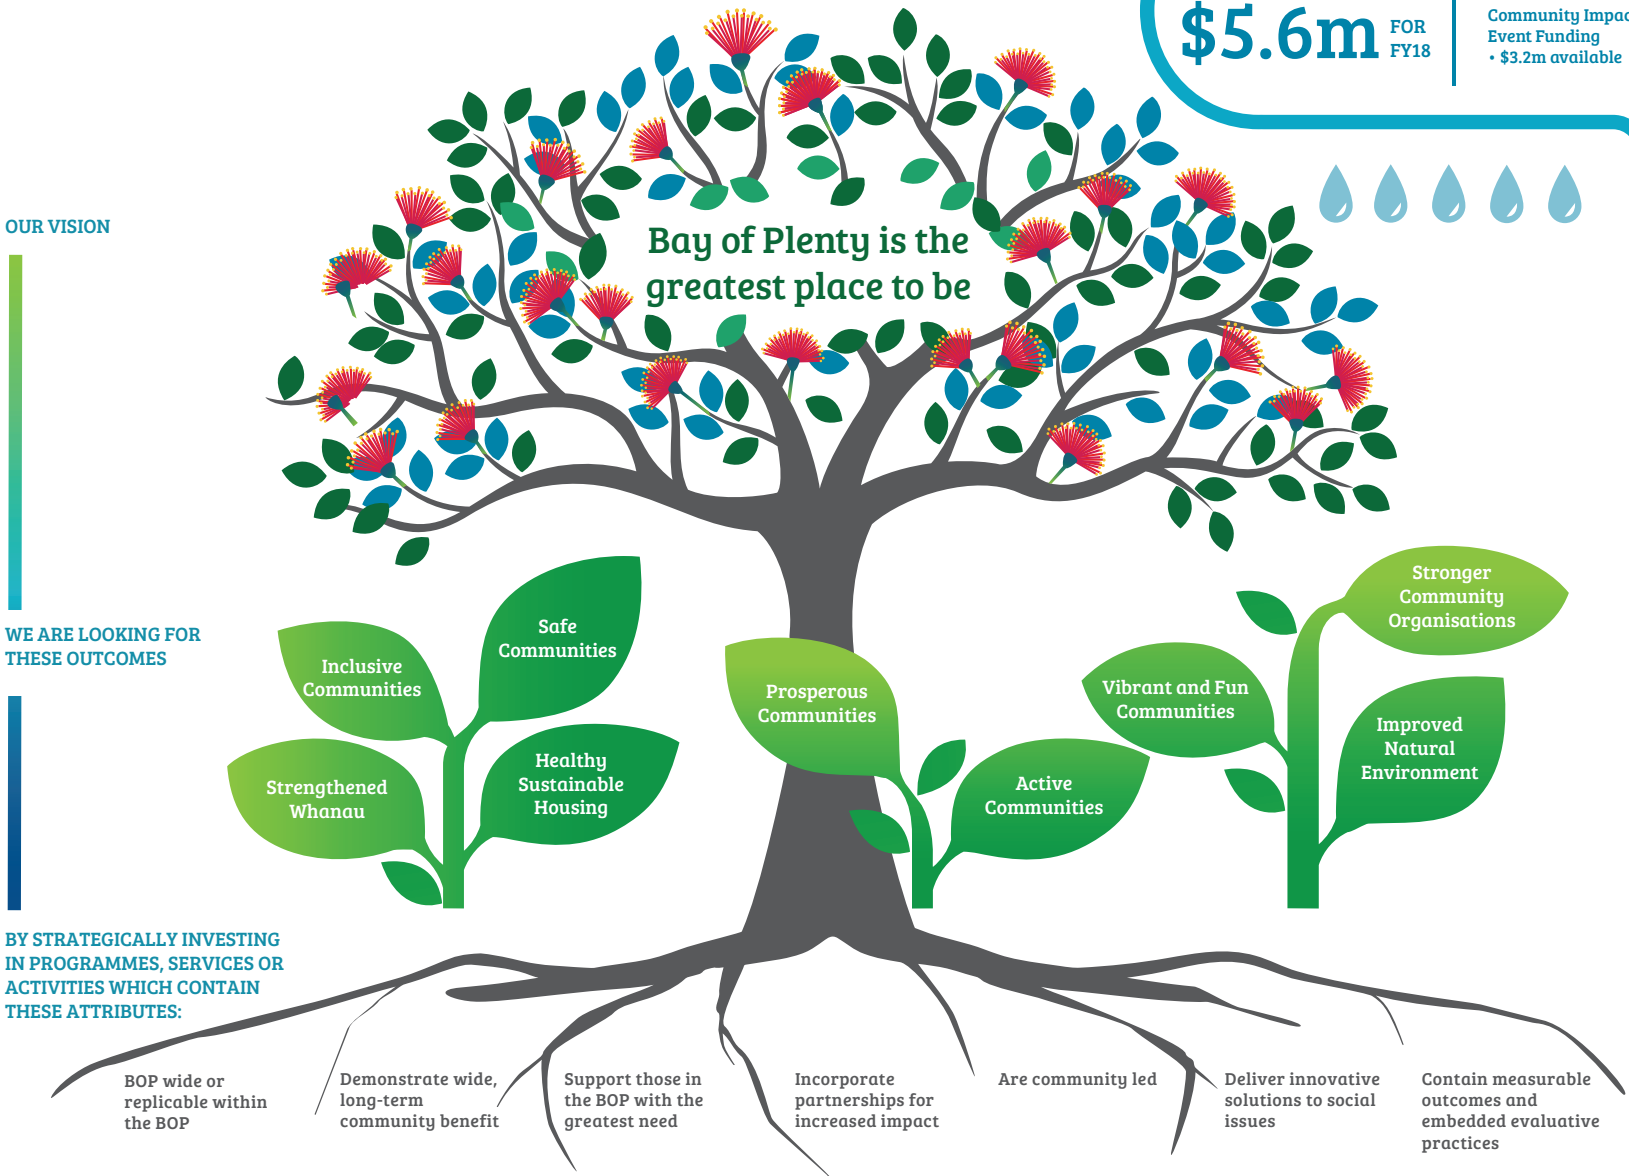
$5.6m FOR FY18

Community Impac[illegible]
Event Funding
• $3.2m available

OUR VISION

Bay of Plenty is the greatest place to be

WE ARE LOOKING FOR THESE OUTCOMES

Inclusive Communities

Safe Communities

Strengthened Whanau

Healthy Sustainable Housing

Prosperous Communities

Active Communities

Vibrant and Fun Communities

Stronger Community Organisations

Improved Natural Environment

BY STRATEGICALLY INVESTING IN PROGRAMMES, SERVICES OR ACTIVITIES WHICH CONTAIN THESE ATTRIBUTES:

BOP wide or replicable within the BOP

Demonstrate wide, long-term community benefit

Support those in the BOP with the greatest need

Incorporate partnerships for increased impact

Are community led

Deliver innovative solutions to social issues

Contain measurable outcomes and embedded evaluative practices